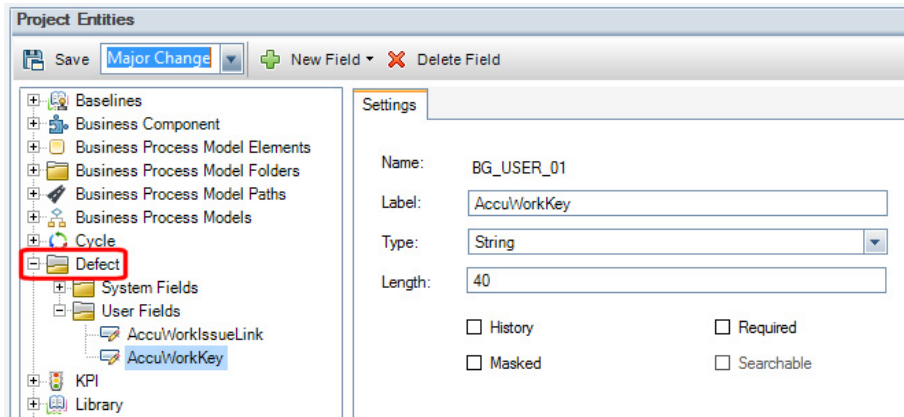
Project Entities

Save Major Change New Field Delete Field

Baselines
Business Component
Business Process Model Elements
Business Process Model Folders
Business Process Model Paths
Business Process Models
Cycle
Defect
System Fields
User Fields
AccuWorkIssueLink
AccuWorkKey
KPI
Library

Settings

Name: BG_USER_01

Label: AccuWorkKey

Type: String

Length: 40

History

Required

Masked

Searchable